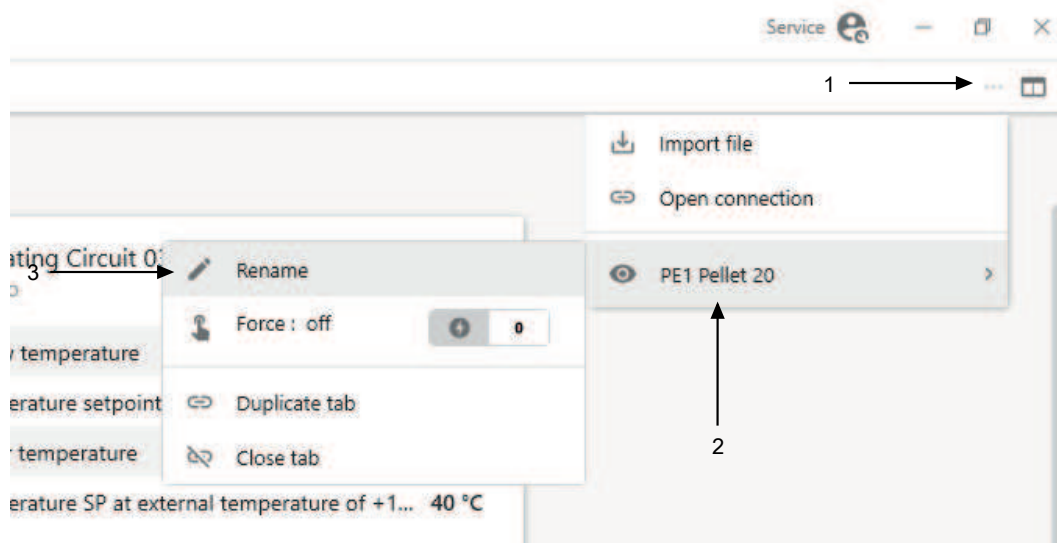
Service

1

Import file

Open connection

PE1 Pellet 20

2

ating Circuit 0

3

Rename

Force : off

0

temperature

erature setpoint

Duplicate tab

temperature

Close tab

erature SP at external temperature of +1... 40 °C